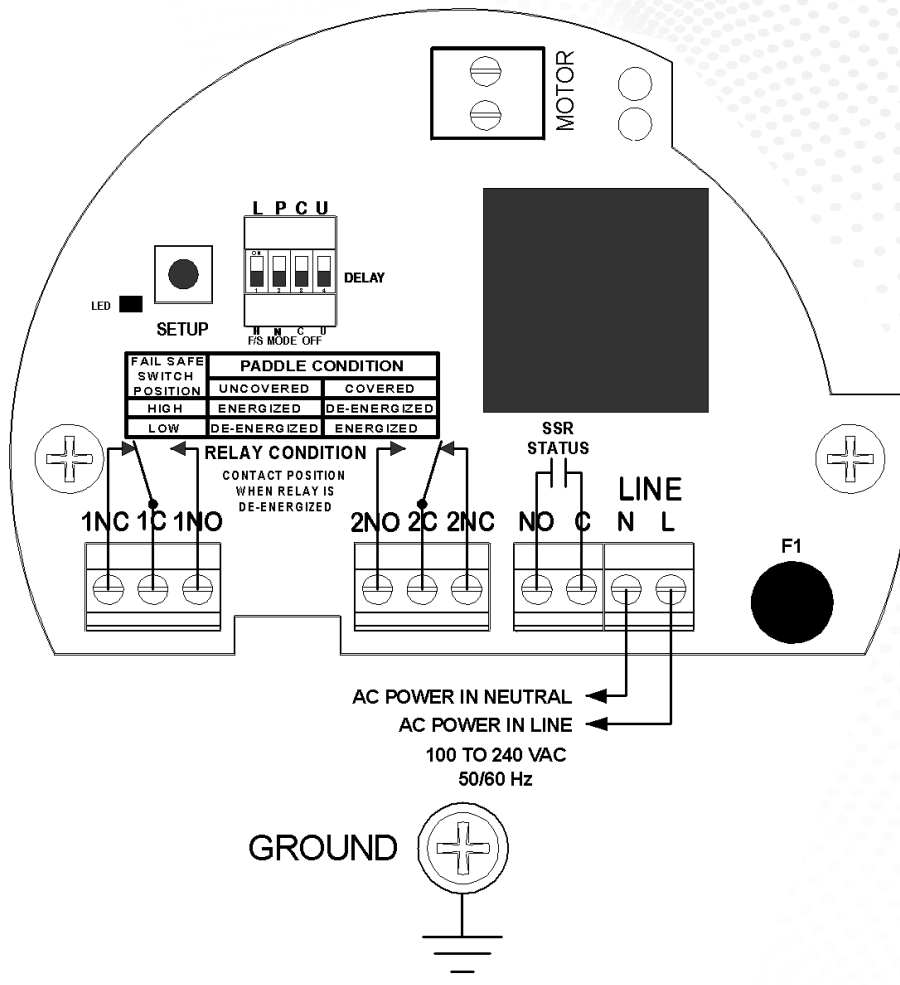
MOTOR

L P C U

ON

1 2 3 4

DELAY

LED

SETUP

H N C U
F/S MODE OFF

| FAIL SAFE SWITCH POSITION | PADDLE CONDITION | |
|---|---|---|
| | UNCOVERED | COVERED |
| HIGH | ENERGIZED | DE-ENERGIZED |
| LOW | DE-ENERGIZED | ENERGIZED |

RELAY CONDITION
CONTACT POSITION WHEN RELAY IS DE-ENERGIZED

SSR STATUS

LINE

1NC 1C 1NO

2NO 2C 2NC

NO C N L

F1

AC POWER IN NEUTRAL
AC POWER IN LINE
100 TO 240 VAC
50/60 Hz

GROUND